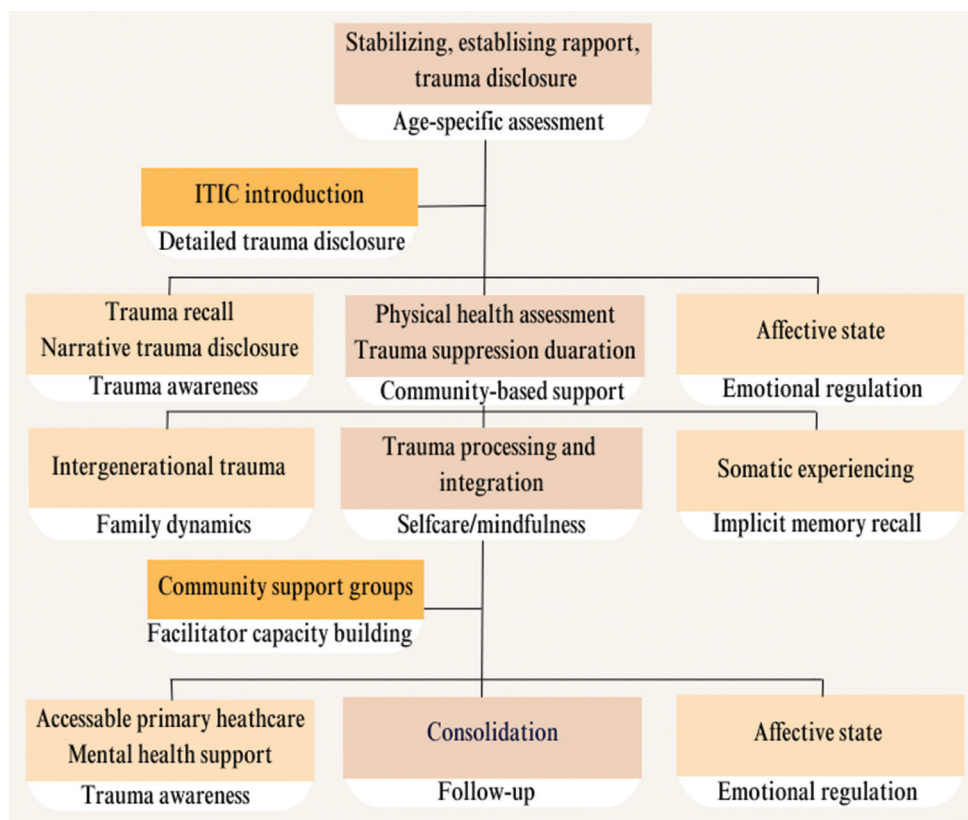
Stabilizing, establising rapport, trauma disclosure

Age-specific assessment

ITIC introduction

Detailed trauma disclosure

Trauma recall
Narrative trauma disclosure

Trauma awareness

Physical health assessment
Trauma suppression duaration

Community-based support

Affective state

Emotional regulation

Intergenerational trauma

Family dynamics

Trauma processing and integration

Selfcare/mindfulness

Somatic experiencing

Implicit memory recall

Community support groups

Facilitator capacity building

Accessable primary heathcare
Mental health support

Trauma awareness

Consolidation

Follow-up

Affective state

Emotional regulation